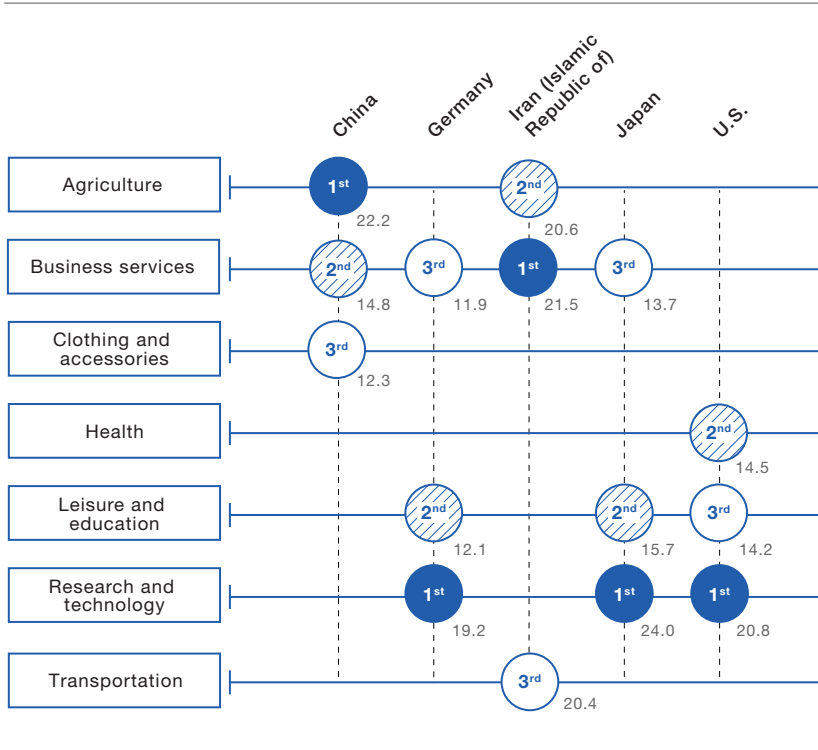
China Germany Iran (Islamic Republic of) Japan U.S.

| | China | Germany | Iran (Islamic Republic of) | Japan | U.S. |
|---|---|---|---|---|---|
| Agriculture | 1st 22.2 | | 2nd 20.6 | | |
| Business services | 2nd 14.8 | 3rd 11.9 | 1st 21.5 | 3rd 13.7 | |
| Clothing and accessories | 3rd 12.3 | | | | |
| Health | | | | | 2nd 14.5 |
| Leisure and education | | 2nd 12.1 | | 2nd 15.7 | 3rd 14.2 |
| Research and technology | | 1st 19.2 | | 1st 24.0 | 1st 20.8 |
| Transportation | | | 3rd 20.4 | | |